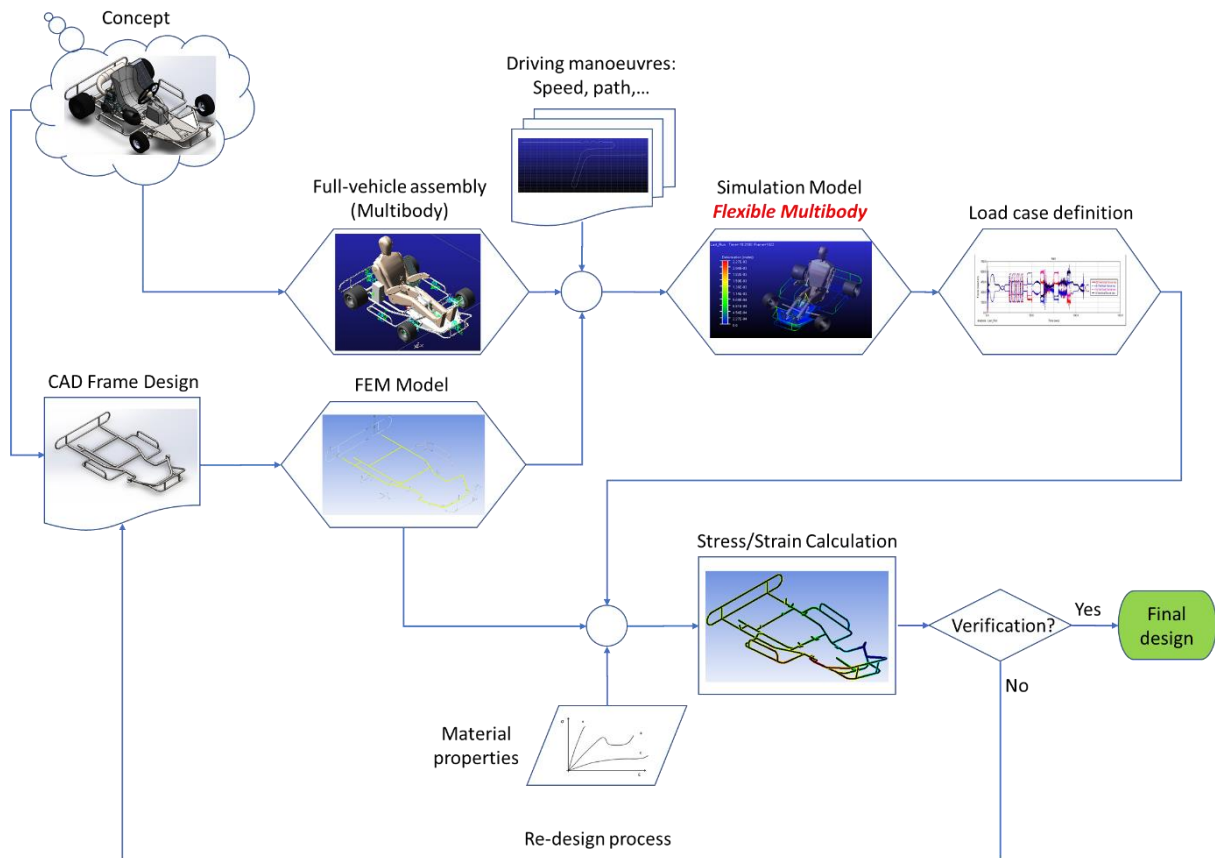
Concept

Driving manoeuvres: Speed, path,...

Full-vehicle assembly (Multibody)

Simulation Model
Flexible Multibody

Load case definition

CAD Frame Design

FEM Model

Stress/Strain Calculation

Verification?

Yes

Final design

No

Material properties

Re-design process